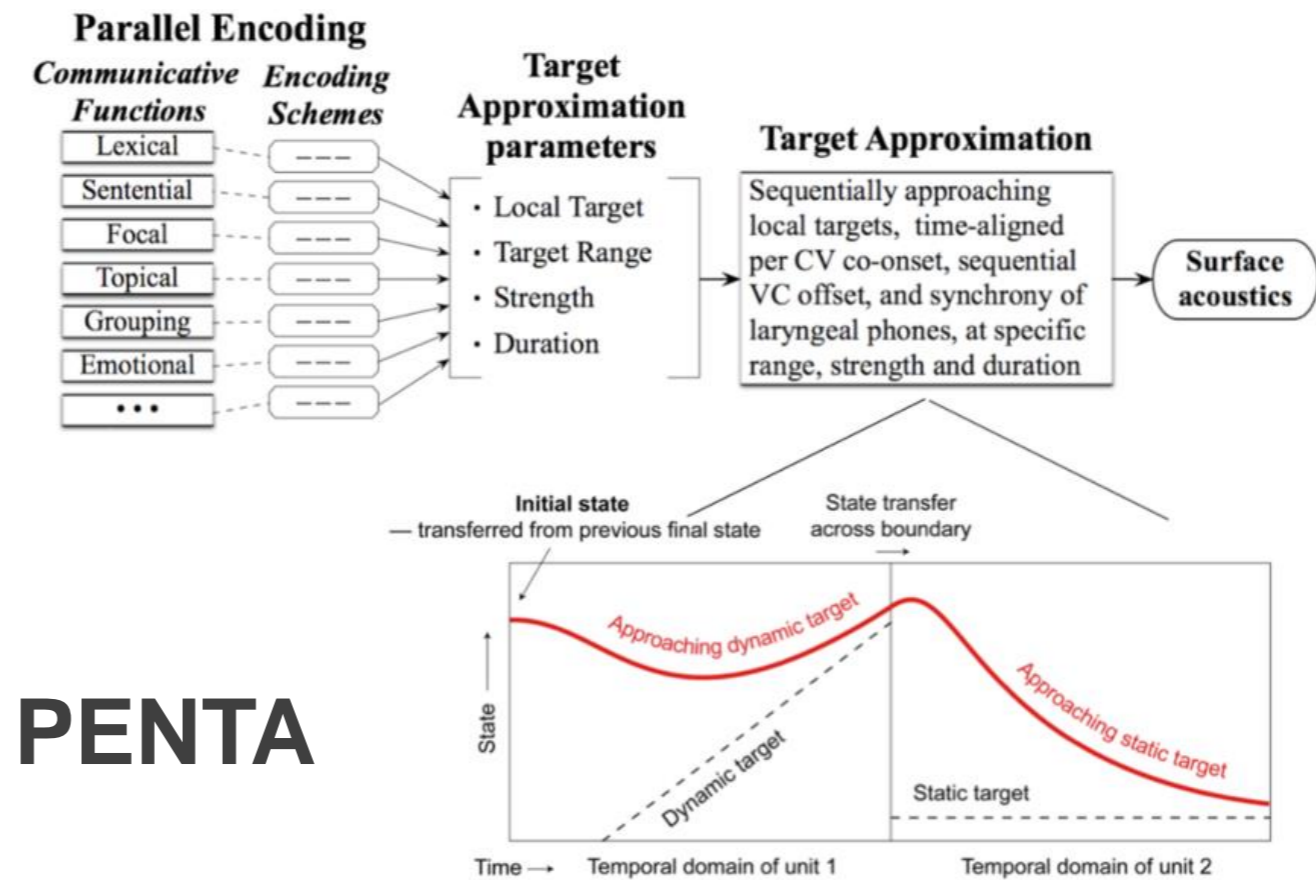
Parallel Encoding

Communicative Functions

Encoding Schemes

Lexical
Sentential
Focal
Topical
Grouping
Emotional
• • •

– – –
– – –
– – –
– – –
– – –
– – –
– – –

Target Approximation parameters

• Local Target
• Target Range
• Strength
• Duration

Target Approximation

Sequentially approaching local targets, time-aligned per CV co-onset, sequential VC offset, and synchrony of laryngeal phones, at specific range, strength and duration

Surface acoustics

Initial state
— transferred from previous final state

State transfer across boundary

Approaching dynamic target

Approaching static target

State

Dynamic target

Static target

Time

Temporal domain of unit 1

Temporal domain of unit 2

PENTA